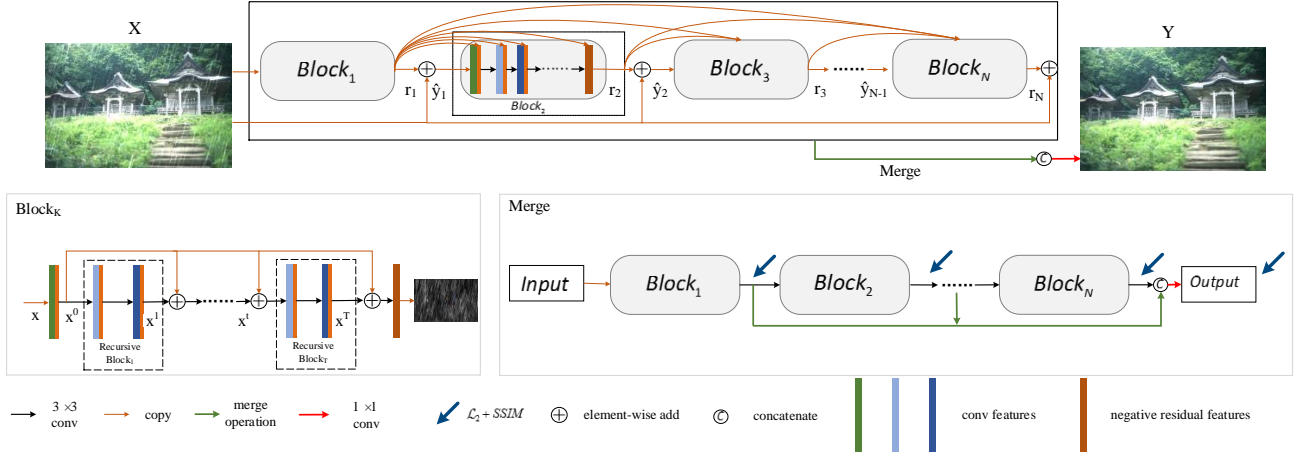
X

$Block_1$

$r_1$ $\hat{y}_1$

$Block_2$

$r_2$ $\hat{y}_2$

$Block_3$

$r_3$ $\hat{y}_{N-1}$

$Block_N$

$r_N$

Y

Merge

$Block_K$

x $x^0$ $x^1$ $x^t$ $x^T$

Recursive $Block_1$

Recursive $Block_T$

Merge

Input

$Block_1$

$Block_2$

$Block_N$

Output

3 ×3 conv

copy

merge operation

1 ×1 conv

$\mathcal{L}_2 + SSIM$

element-wise add

concatenate

conv features

negative residual features